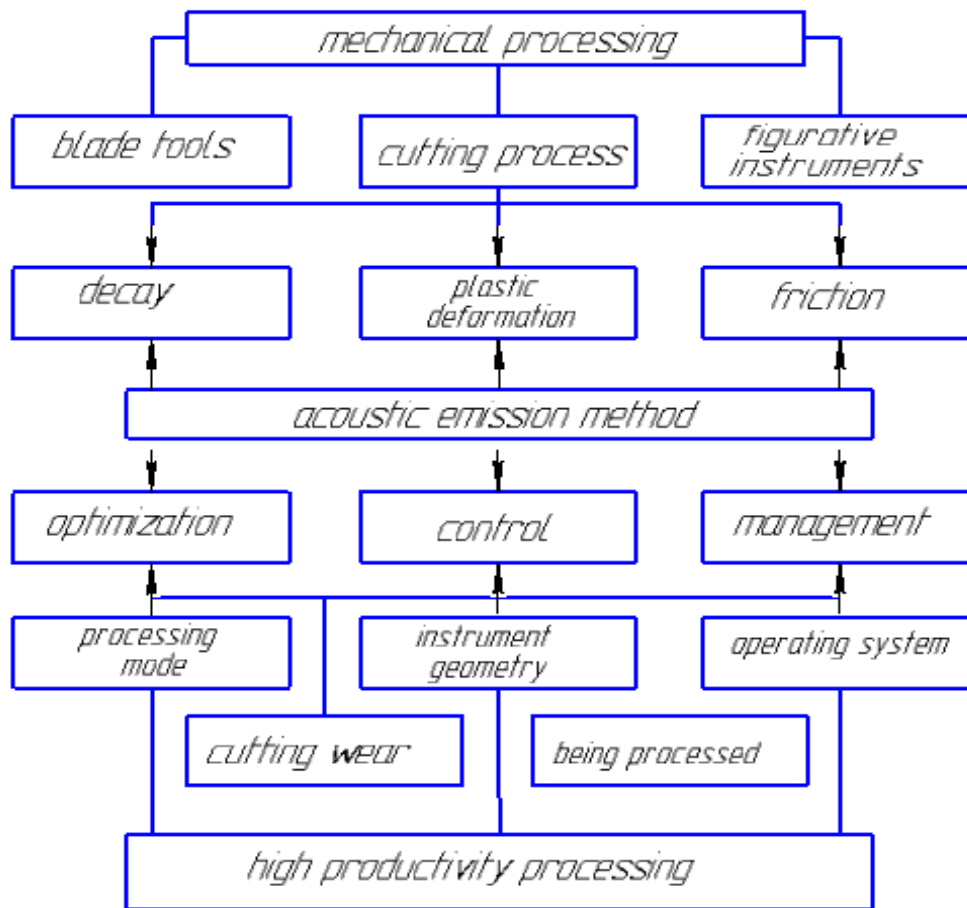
mechanical processing

blade tools

cutting process

figurative instruments

decay

plastic deformation

friction

acoustic emission method

ophimization

control

management

processing mode

instrument geometry

operating system

cutting wear

being processed

high productivity processing